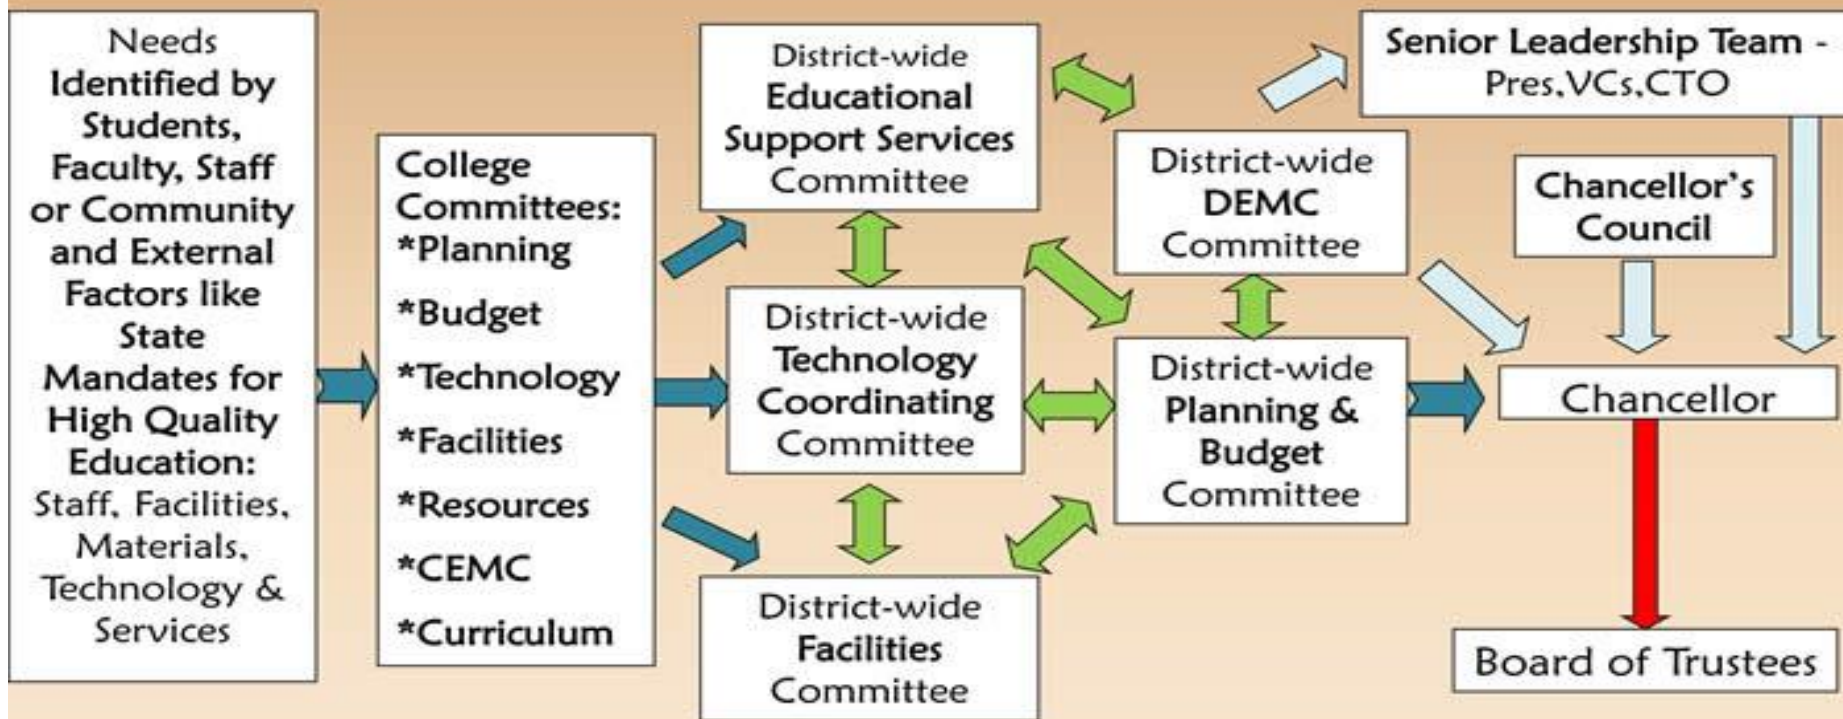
Needs Identified by Students, Faculty, Staff or Community and External Factors like State Mandates for High Quality Education: Staff, Facilities, Materials, Technology & Services

College Committees:
*Planning
*Budget
*Technology
*Facilities
*Resources
*CEMC
*Curriculum

District-wide Educational Support Services Committee

District-wide Technology Coordinating Committee

District-wide Facilities Committee

District-wide DEMC Committee

District-wide Planning & Budget Committee

Senior Leadership Team - Pres.,VCs,CTO

Chancellor's Council

Chancellor

Board of Trustees